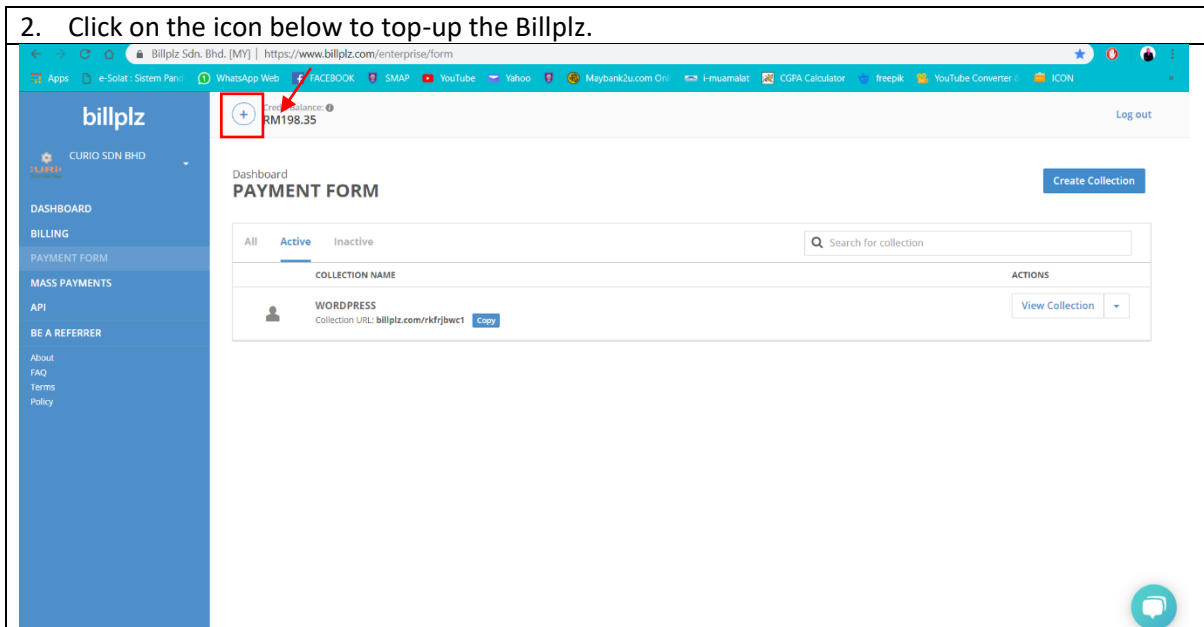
2. Click on the icon below to top-up the Billplz.

Billplz Sdn. Bhd. [MY] | https://www.billplz.com/enterprise/form

Apps e-Solat : Sistem Pand WhatsApp Web FACEBOOK SMAP YouTube Yahoo Maybank2u.com Onl i-muamalat CGPA Calculator freepik YouTube Converter & ICON

billplz

+ Credit Balance:
RM198.35

Log out

CURIO SDN BHD

DASHBOARD
BILLING
PAYMENT FORM
MASS PAYMENTS
API
BE A REFERRER
About
FAQ
Terms
Policy

Dashboard
PAYMENT FORM

Create Collection

All Active Inactive

Search for collection

COLLECTION NAME ACTIONS

WORDPRESS
Collection URL: billplz.com/rkfrjbwc1 Copy

View Collection